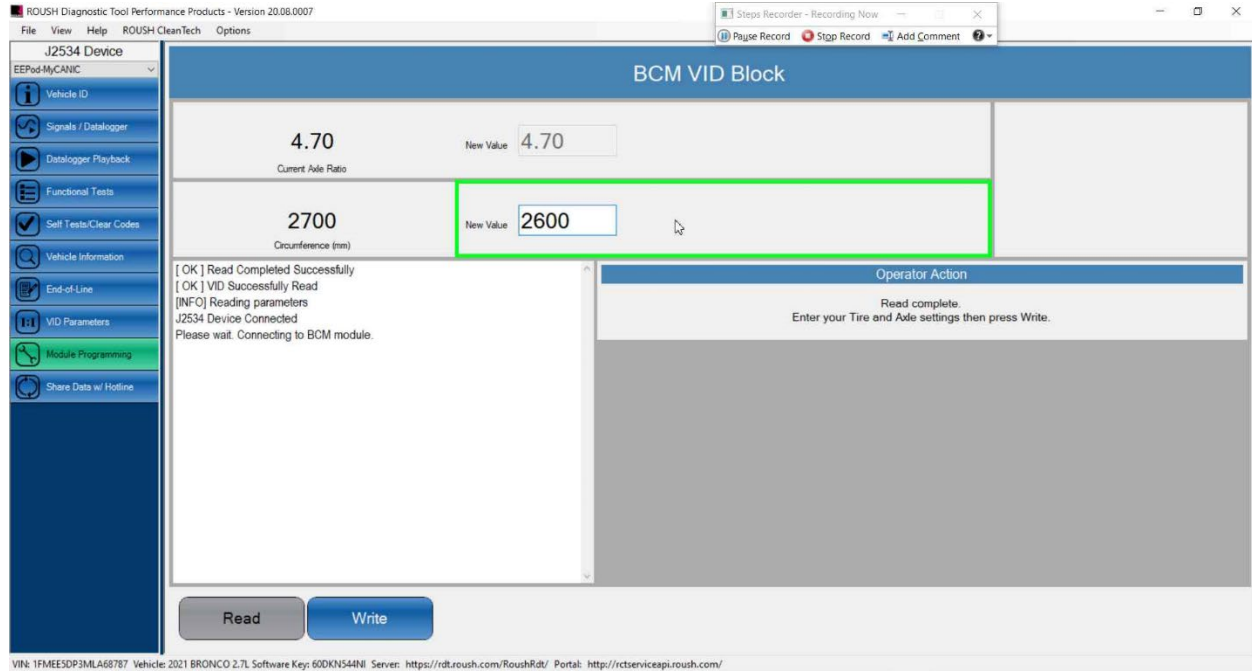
ROUSH Diagnostic Tool Performance Products - Version 20.08.0007
File View Help ROUSH CleanTech Options

Steps Recorder - Recording Now
Pause Record Stop Record Add Comment

J2534 Device
EEPod-MyCANIC
Vehicle ID
Signals / Datalogger
Datalogger Playback
Functional Tests
Self Tests/Clear Codes
Vehicle Information
End-of-Line
VID Parameters
Module Programming
Share Data w/ Hotline

BCM VID Block

4.70
Current Axle Ratio
New Value 4.70

2700
Circumference (mm)
New Value 2600

[ OK ] Read Completed Successfully
[ OK ] VID Successfully Read
[INFO] Reading parameters
J2534 Device Connected
Please wait. Connecting to BCM module.

Operator Action
Read complete.
Enter your Tire and Axle settings then press Write.

Read
Write

VIN: 1FMEE5DP3MLA68787 Vehicle: 2021 BRONCO 2.7L Software Key: 60DKN544NI Server: https://rdt.roush.com/RoushRdt/ Portal: http://rctserviceapi.roush.com/